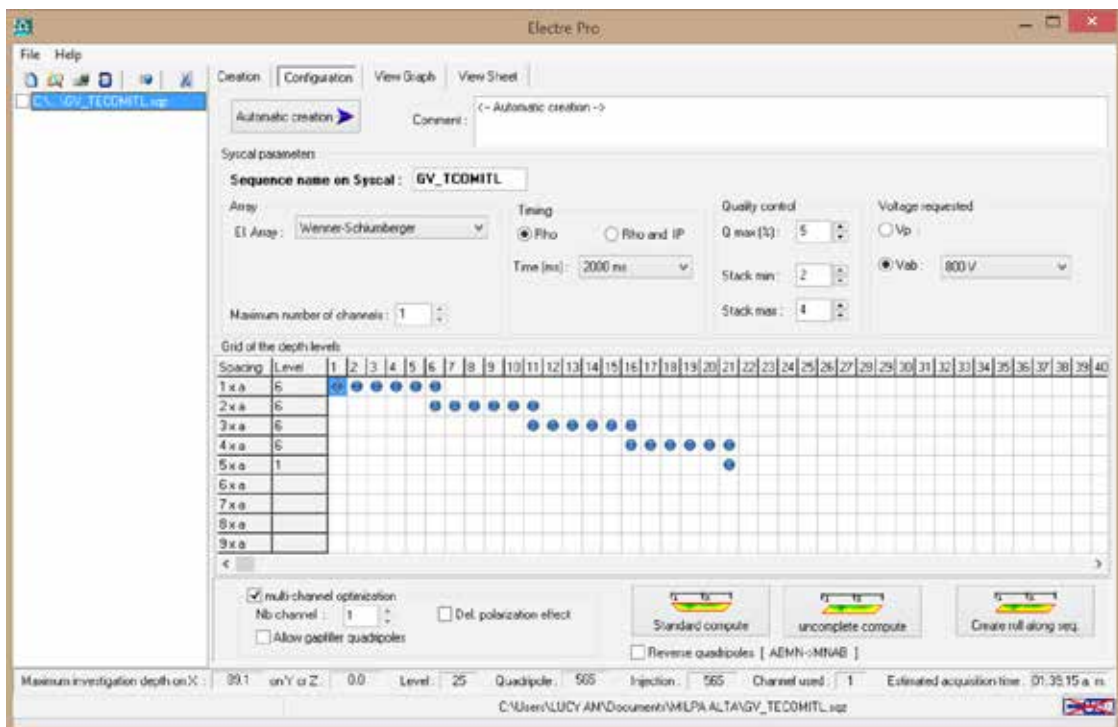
Electre Pro

File Help

C:\...\GV_TECOMITL.sqz

Creation | Configuration | View Graph | View Sheet

Automatic creation

Comment : <- Automatic creation ->

Syscal parameters

Sequence name on Syscal : GV_TECOMITL

Array

El. Array : Wenner-Schlumberger

Timing

Rho

Rho and IP

Time [ms] : 2000 ms

Quality control

Q max [%] : 5

Stack min : 2

Stack max : 4

Voltage requested

Vp :

Vab : 800 V

Maximum number of channels : 1

Grid of the depth levels

| Spacing | Level | 1 | 2 | 3 | 4 | 5 | 6 | 7 | 8 | 9 | 10 | 11 | 12 | 13 | 14 | 15 | 16 | 17 | 18 | 19 | 20 | 21 | 22 | 23 | 24 | 25 | 26 | 27 | 28 | 29 | 30 | 31 | 32 | 33 | 34 | 35 | 36 | 37 | 38 | 39 | 40 |
|---|---|---|---|---|---|---|---|---|---|---|---|---|---|---|---|---|---|---|---|---|---|---|---|---|---|---|---|---|---|---|---|---|---|---|---|---|---|---|---|---|---|
| 1 x a | 6 | | | | | | | | | | | | | | | | | | | | | | | | | | | | | | | | | | | | | | | | |
| 2 x a | 6 | | | | | | | | | | | | | | | | | | | | | | | | | | | | | | | | | | | | | | | | |
| 3 x a | 6 | | | | | | | | | | | | | | | | | | | | | | | | | | | | | | | | | | | | | | | | |
| 4 x a | 6 | | | | | | | | | | | | | | | | | | | | | | | | | | | | | | | | | | | | | | | | |
| 5 x a | 1 | | | | | | | | | | | | | | | | | | | | | | | | | | | | | | | | | | | | | | | | |
| 6 x a | | | | | | | | | | | | | | | | | | | | | | | | | | | | | | | | | | | | | | | | | |
| 7 x a | | | | | | | | | | | | | | | | | | | | | | | | | | | | | | | | | | | | | | | | | |
| 8 x a | | | | | | | | | | | | | | | | | | | | | | | | | | | | | | | | | | | | | | | | | |
| 9 x a | | | | | | | | | | | | | | | | | | | | | | | | | | | | | | | | | | | | | | | | | |

multi-channel optimization

Nb channel : 1

Allow gapfiller quadripoles

Del. polarization effect

Standard compute

uncomplete compute

Create roll along seq.

Reverse quadripoles [ AEMN->MNAB ]

Maximum investigation depth on X : 89.1 on Y or Z : 0.0 Level : 25 Quadripole : 565 Injection : 565 Channel used : 1 Estimated acquisition time : 01.35.15 a. m.

C:\Users\LUCY AM\Documents\MILPA ALTA\GV_TECOMITL.sqz